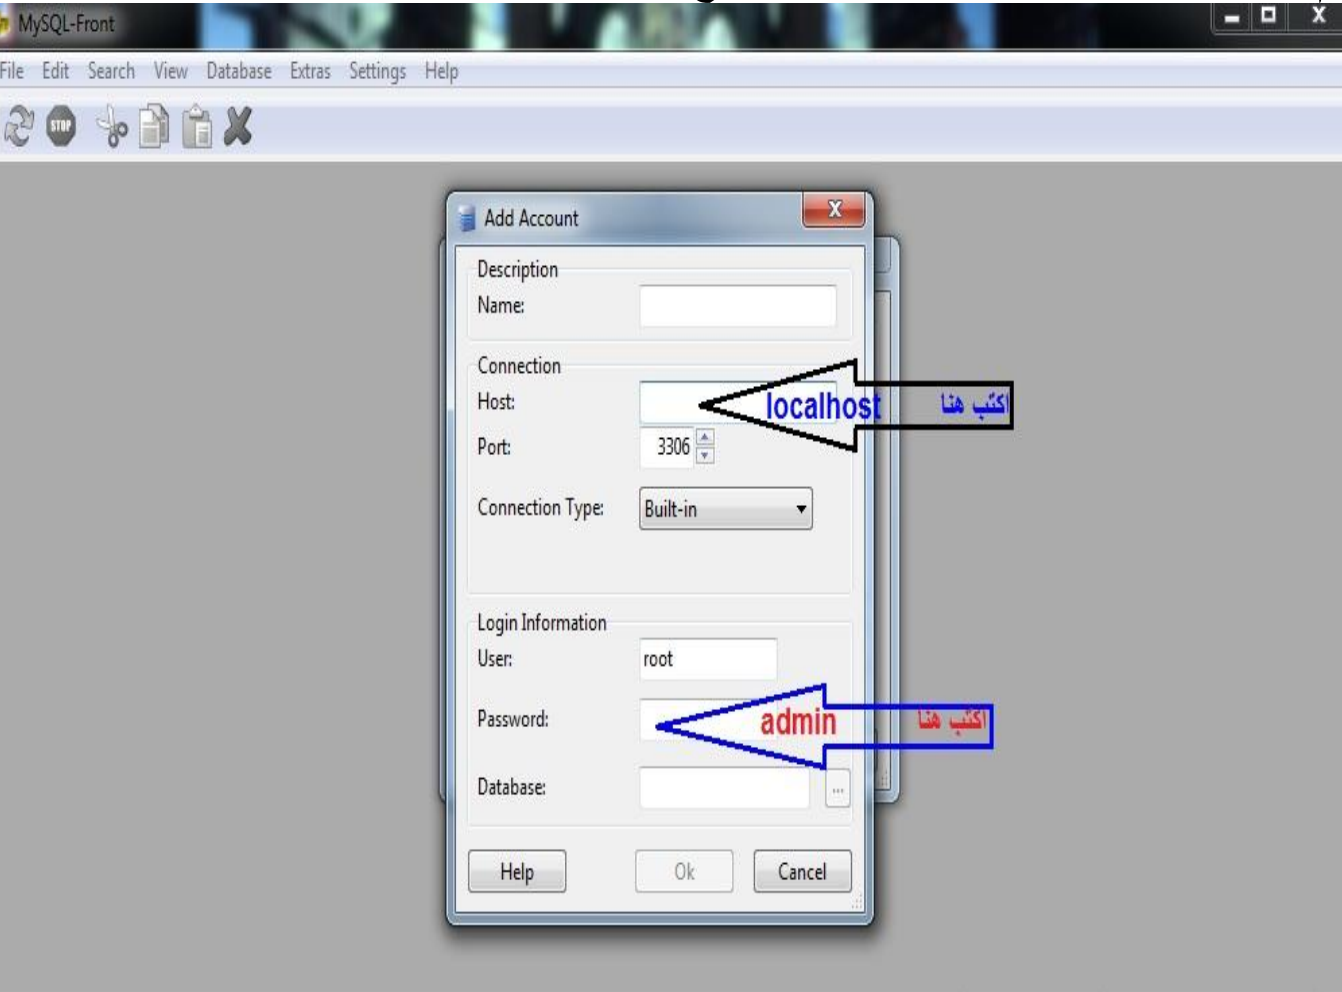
MySQL-Front

File Edit Search View Database Extras Settings Help

STOP

Add Account

Description
Name:

Connection
Host:
localhost
اكتب هنا
Port: 3306
Connection Type: Built-in

Login Information
User: root
Password:
admin
اكتب هنا
Database:

Help Ok Cancel